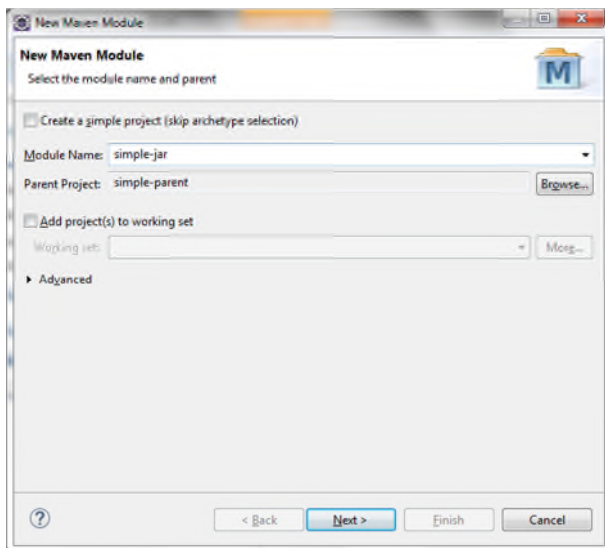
New Maven Module

New Maven Module

Select the module name and parent

M

Create a simple project (skip archetype selection)

Module Name: simple-jar

Parent Project: simple-parent

Browse...

Add project(s) to working set

Working set:

More...

Advanced

?

< Back

Next >

Finish

Cancel